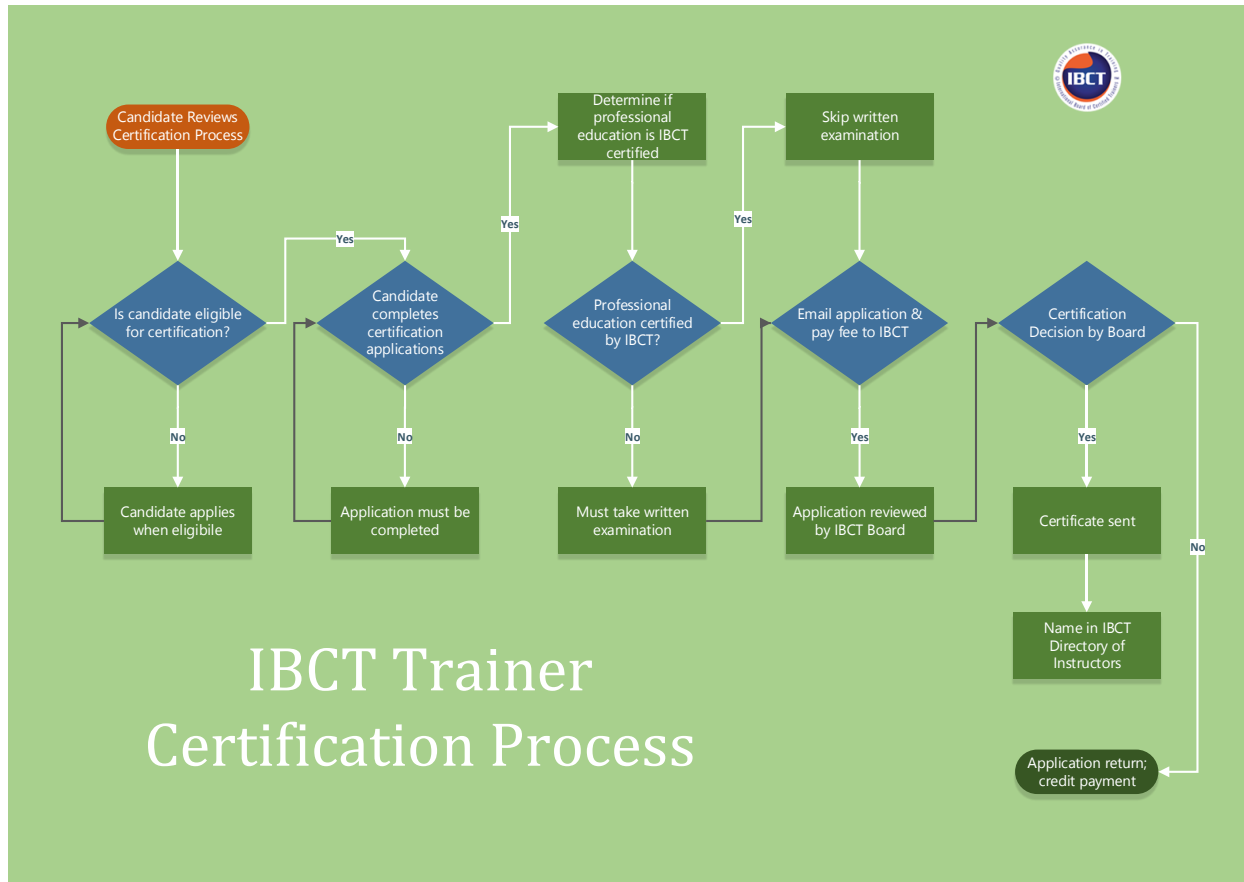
IBCT

Candidate Reviews Certification Process

Is candidate eligible for certification?

Yes

No

Candidate applies when eligibile

Candidate completes certification applications

Yes

No

Application must be completed

Determine if professional education is IBCT certified

Professional education certified by IBCT?

Yes

No

Must take written examination

Skip written examination

Email application & pay fee to IBCT

Yes

Application reviewed by IBCT Board

Certification Decision by Board

Yes

Certificate sent

Name in IBCT Directory of Instructors

No

Application return; credit payment

IBCT Trainer Certification Process